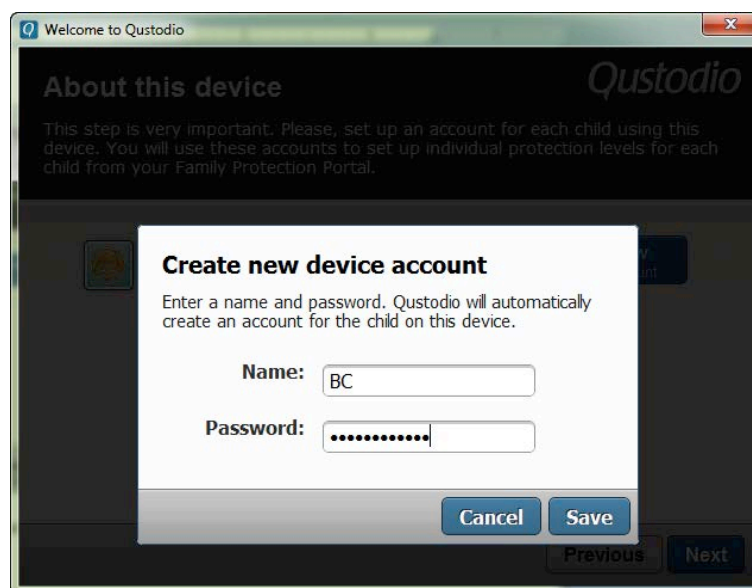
Welcome to Qustodio

About this device

Qustodio

This step is very important. Please, set up an account for each child using this device. You will use these accounts to set up individual protection levels for each child from your Family Protection Portal.

Create new device account

Enter a name and password. Qustodio will automatically create an account for the child on this device.

Name: BC

Password: ••••••••••••

Cancel Save

Previous Next